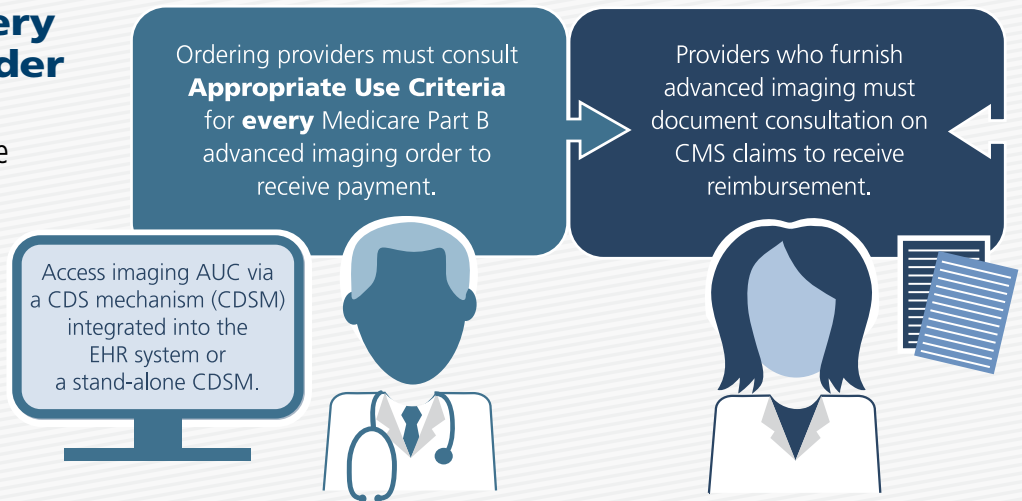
ery
der

e

Ordering providers must consult **Appropriate Use Criteria** for **every** Medicare Part B advanced imaging order to receive payment.

Providers who furnish advanced imaging must document consultation on CMS claims to receive reimbursement.

Access imaging AUC via a CDS mechanism (CDSM) integrated into the EHR system or a stand-alone CDSM.